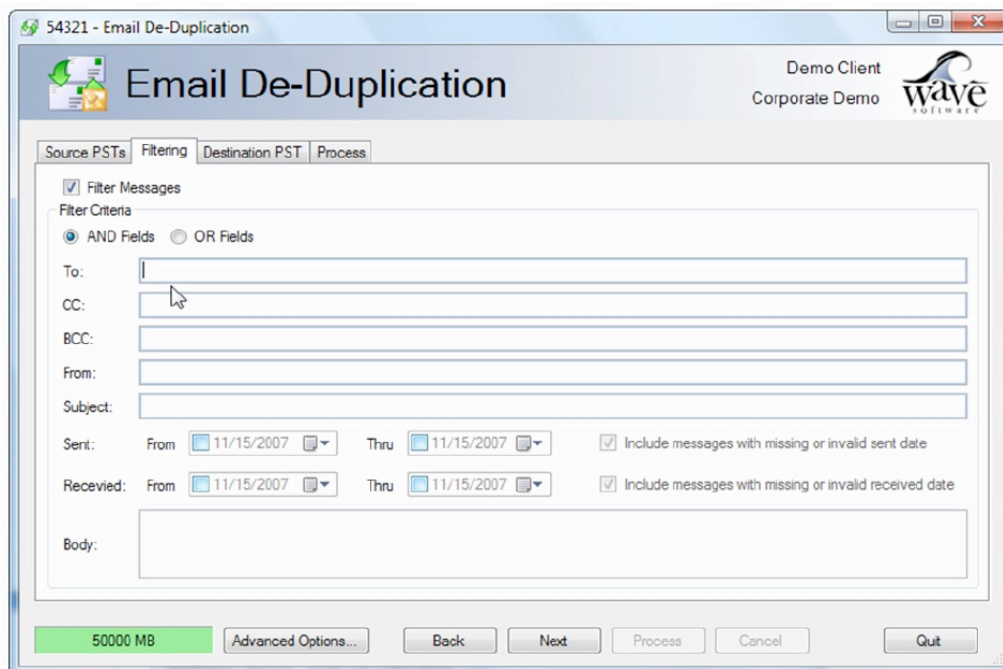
54321 - Email De-Duplication

Email De-Duplication

Demo Client
Corporate Demo

wave software

Source PSTs | Filtering | Destination PST | Process

Filter Messages

Filter Criteria

AND Fields OR Fields

To:

CC:

BCC:

From:

Subject:

Sent: From 11/15/2007 Thru 11/15/2007 Include messages with missing or invalid sent date

Recevied: From 11/15/2007 Thru 11/15/2007 Include messages with missing or invalid received date

Body:

50000 MB | Advanced Options... | Back | Next | Process | Cancel | Quit